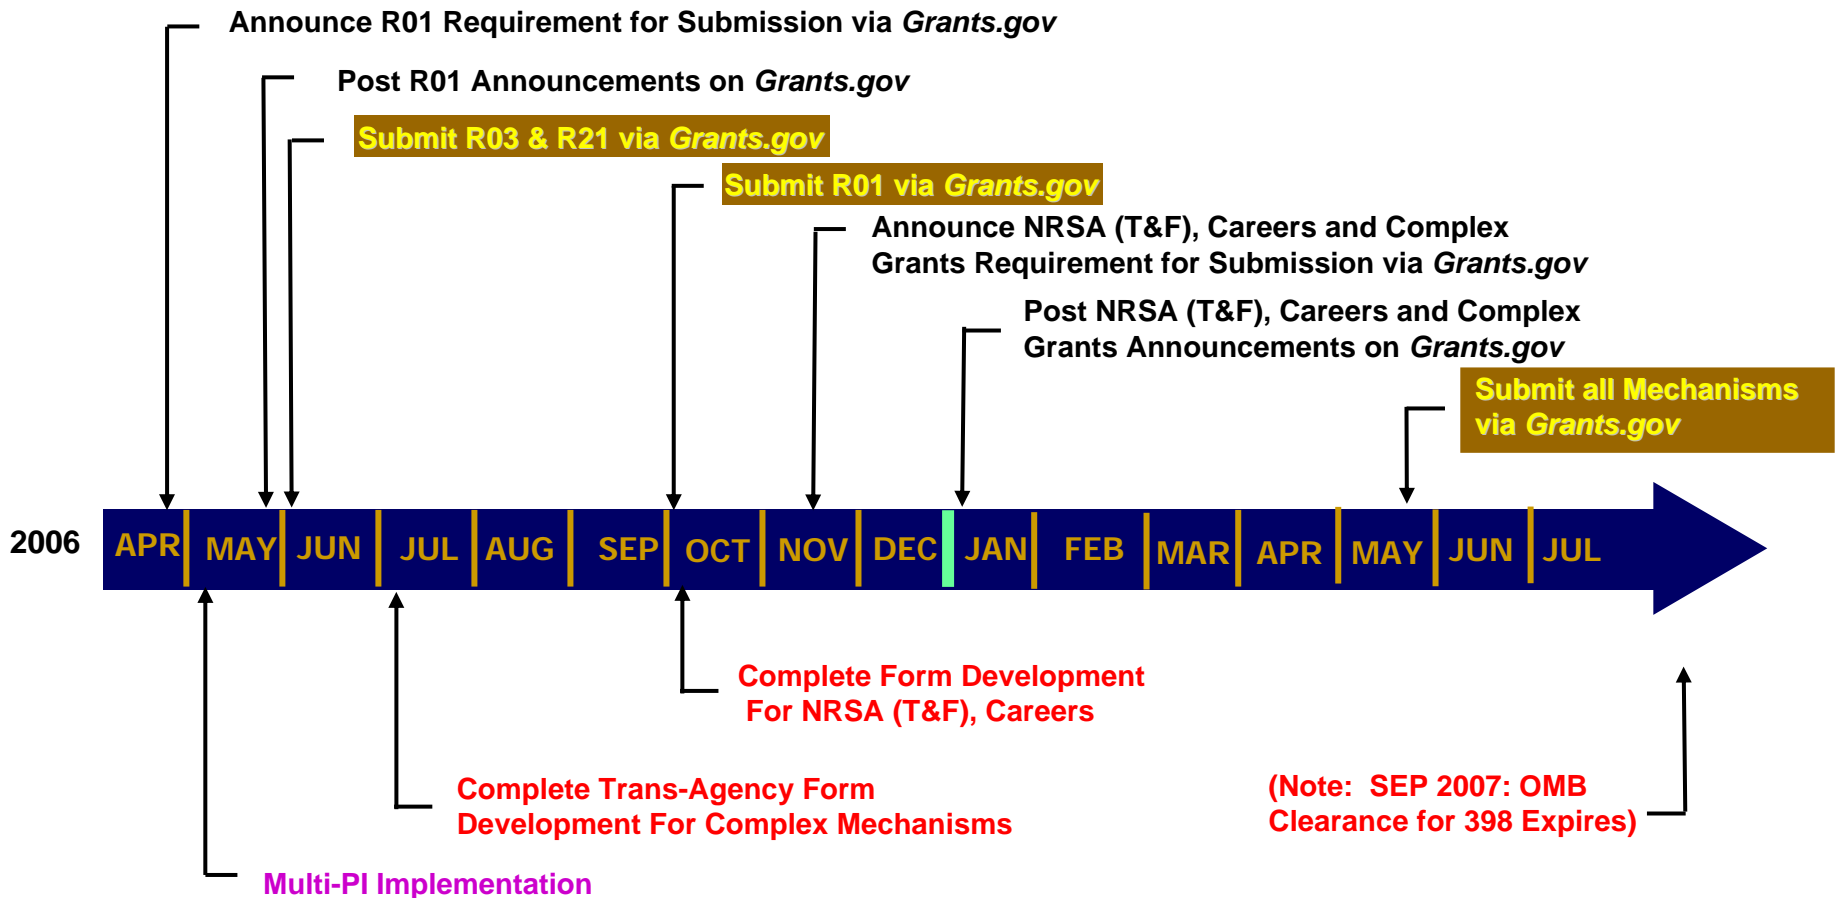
Announce R01 Requirement for Submission via *Grants.gov*

Post R01 Announcements on *Grants.gov*

Submit R03 & R21 via *Grants.gov*

Submit R01 via *Grants.gov*

Announce NRSA (T&F), Careers and Complex Grants Requirement for Submission via *Grants.gov*

Post NRSA (T&F), Careers and Complex Grants Announcements on *Grants.gov*

Submit all Mechanisms via *Grants.gov*

2006

| APR | MAY | JUN | JUL | AUG | SEP | OCT | NOV | DEC | JAN | FEB | MAR | APR | MAY | JUN | JUL |
|---|---|---|---|---|---|---|---|---|---|---|---|---|---|---|---|

Complete Form Development For NRSA (T&F), Careers

Complete Trans-Agency Form Development For Complex Mechanisms

(Note: SEP 2007: OMB Clearance for 398 Expires)

Multi-PI Implementation